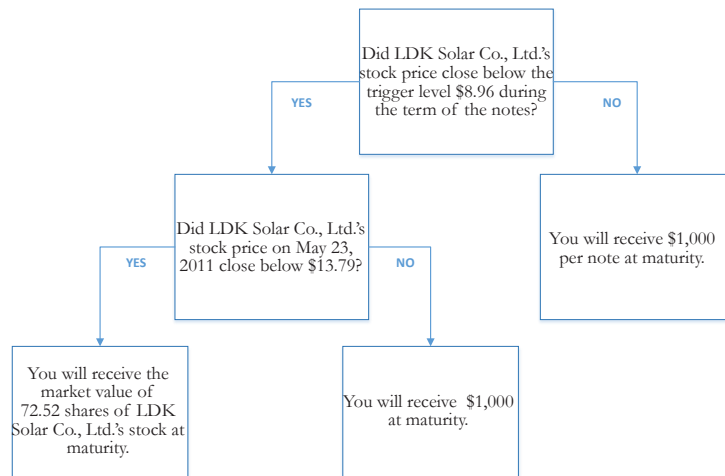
Did LDK Solar Co., Ltd.'s stock price close below the trigger level $8.96 during the term of the notes?

YES

NO

Did LDK Solar Co., Ltd.'s stock price on May 23, 2011 close below $13.79?

YES

NO

You will receive $1,000 per note at maturity.

You will receive the market value of 72.52 shares of LDK Solar Co., Ltd.'s stock at maturity.

You will receive $1,000 at maturity.